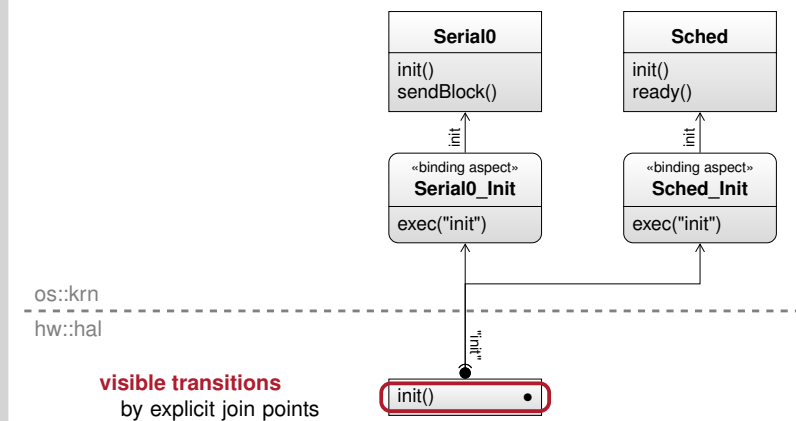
Serial0

init()
sendBlock()

Sched

init()
ready()

init

init

«binding aspect»
Serial0_Init

exec("init")

«binding aspect»
Sched_Init

exec("init")

os::krn

hw::hal

"init"

visible transitions
by explicit join points

init()